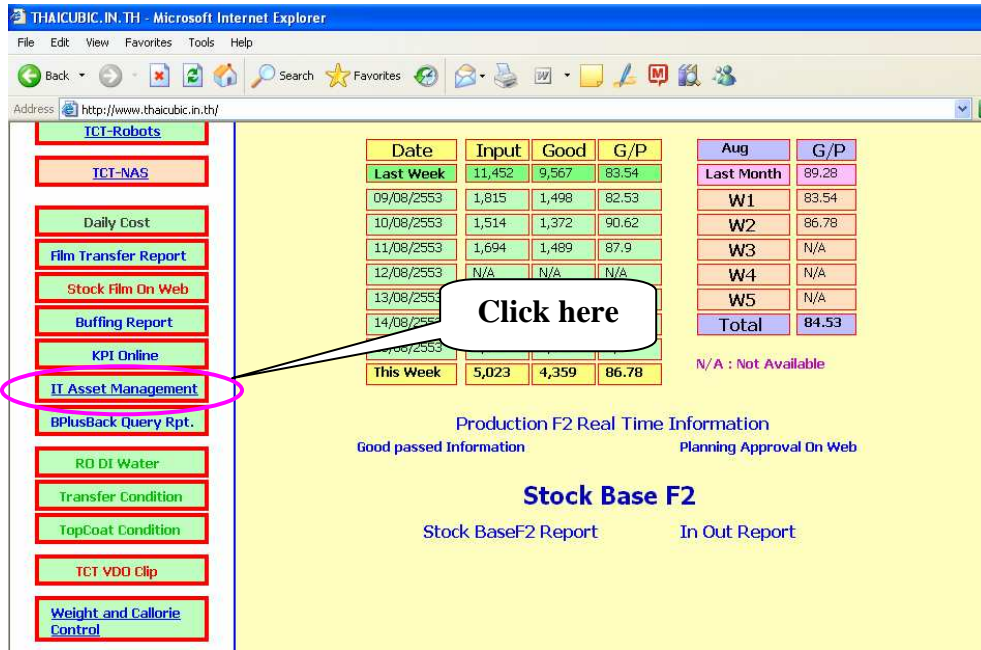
THAICUBIC.IN.TH - Microsoft Internet Explorer

File Edit View Favorites Tools Help

Back Search Favorites

Address http://www.thaicubic.in.th/

TCT-Robots

TCT-NAS

Daily Cost

Film Transfer Report

Stock Film On Web

Buffing Report

KPI Online

IT Asset Management

BPlusBack Query Rpt.

RO DI Water

Transfer Condition

TopCoat Condition

TCT VDO Clip

Weight and Callorie Control

| Date | Input | Good | G/P |
|---|---|---|---|
| Last Week | 11,452 | 9,567 | 83.54 |
| 09/08/2553 | 1,815 | 1,498 | 82.53 |
| 10/08/2553 | 1,514 | 1,372 | 90.62 |
| 11/08/2553 | 1,694 | 1,489 | 87.9 |
| 12/08/2553 | N/A | N/A | N/A |
| 13/08/2553 | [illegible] | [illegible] | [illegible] |
| 14/08/255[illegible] | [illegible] | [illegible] | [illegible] |
| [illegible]/08/2553 | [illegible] | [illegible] | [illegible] |
| This Week | 5,023 | 4,359 | 86.78 |

Click here

| Aug | G/P |
|---|---|
| Last Month | 89.28 |
| W1 | 83.54 |
| W2 | 86.78 |
| W3 | N/A |
| W4 | N/A |
| W5 | N/A |
| Total | 84.53 |

N/A : Not Available

Production F2 Real Time Information

Good passed Information

Planning Approval On Web

Stock Base F2

Stock BaseF2 Report

In Out Report